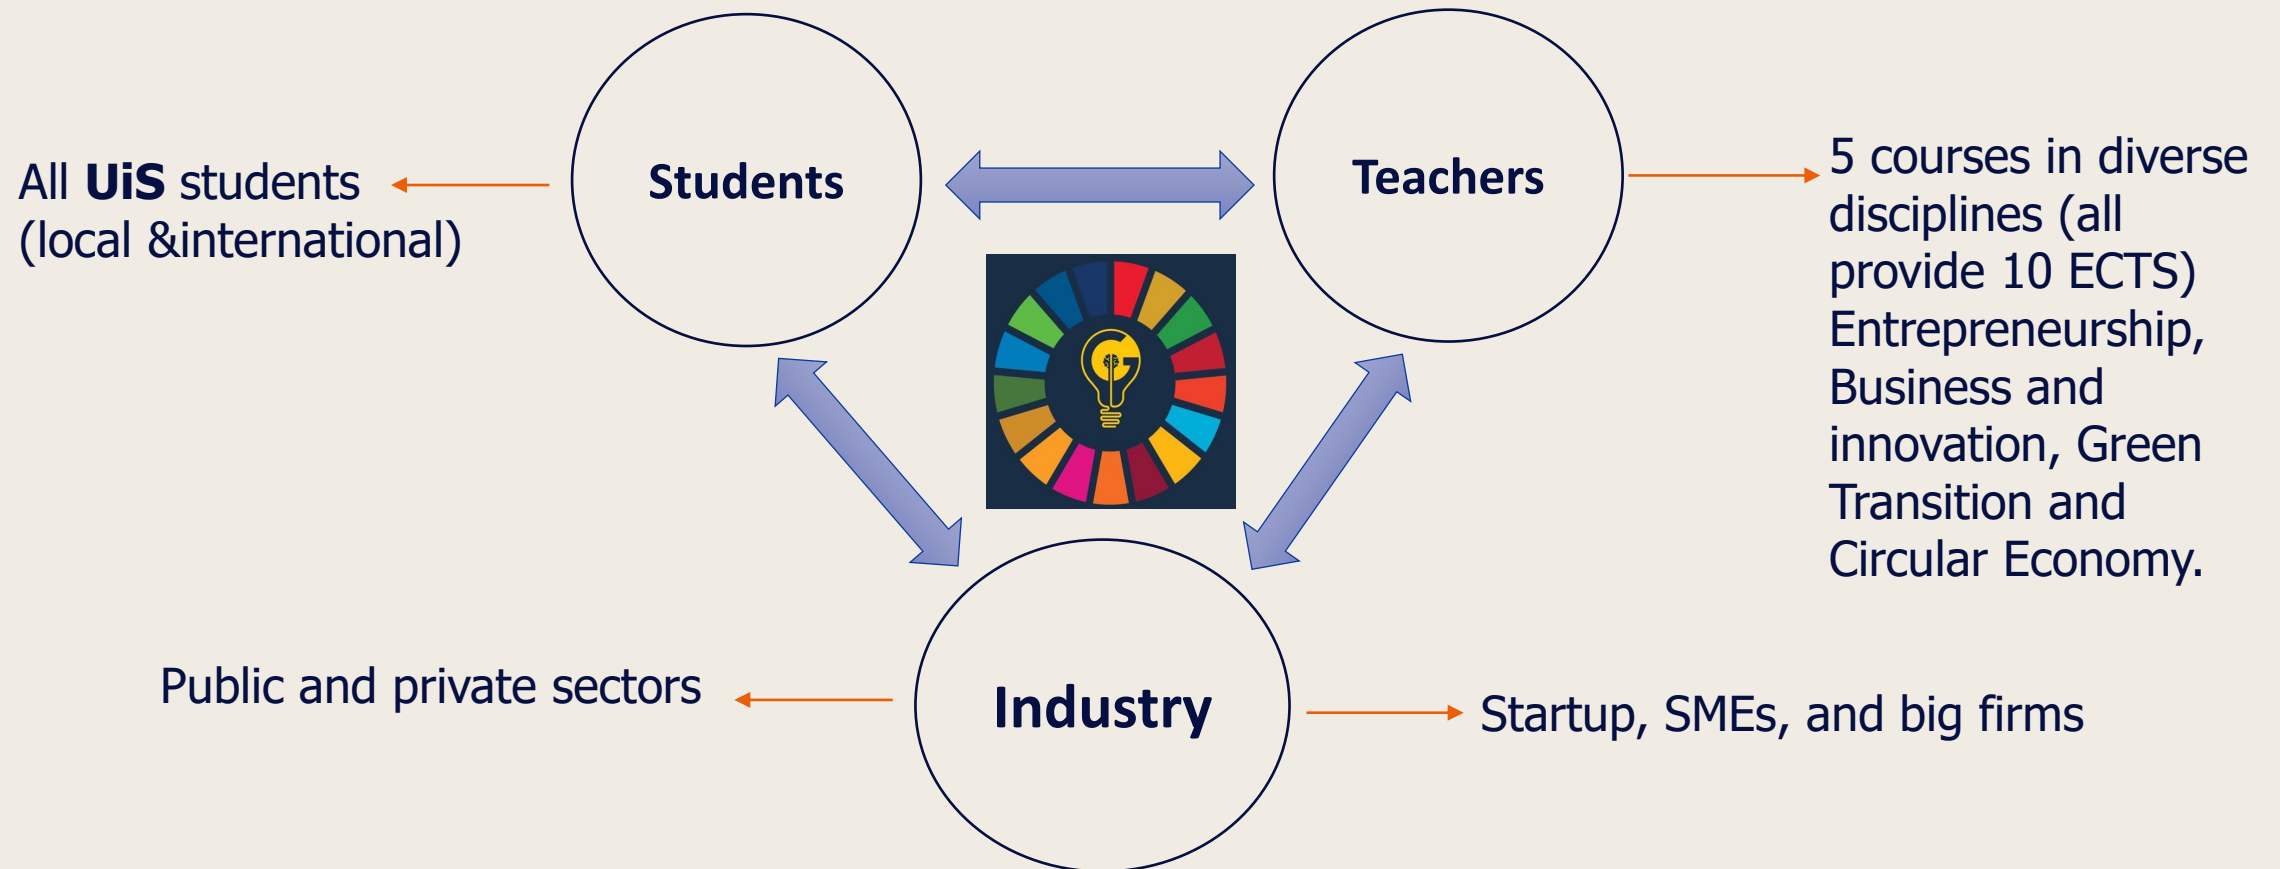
All **UiS** students (local &international)

Students

Teachers

5 courses in diverse disciplines (all provide 10 ECTS) Entrepreneurship, Business and innovation, Green Transition and Circular Economy.

Public and private sectors

Industry

Startup, SMEs, and big firms